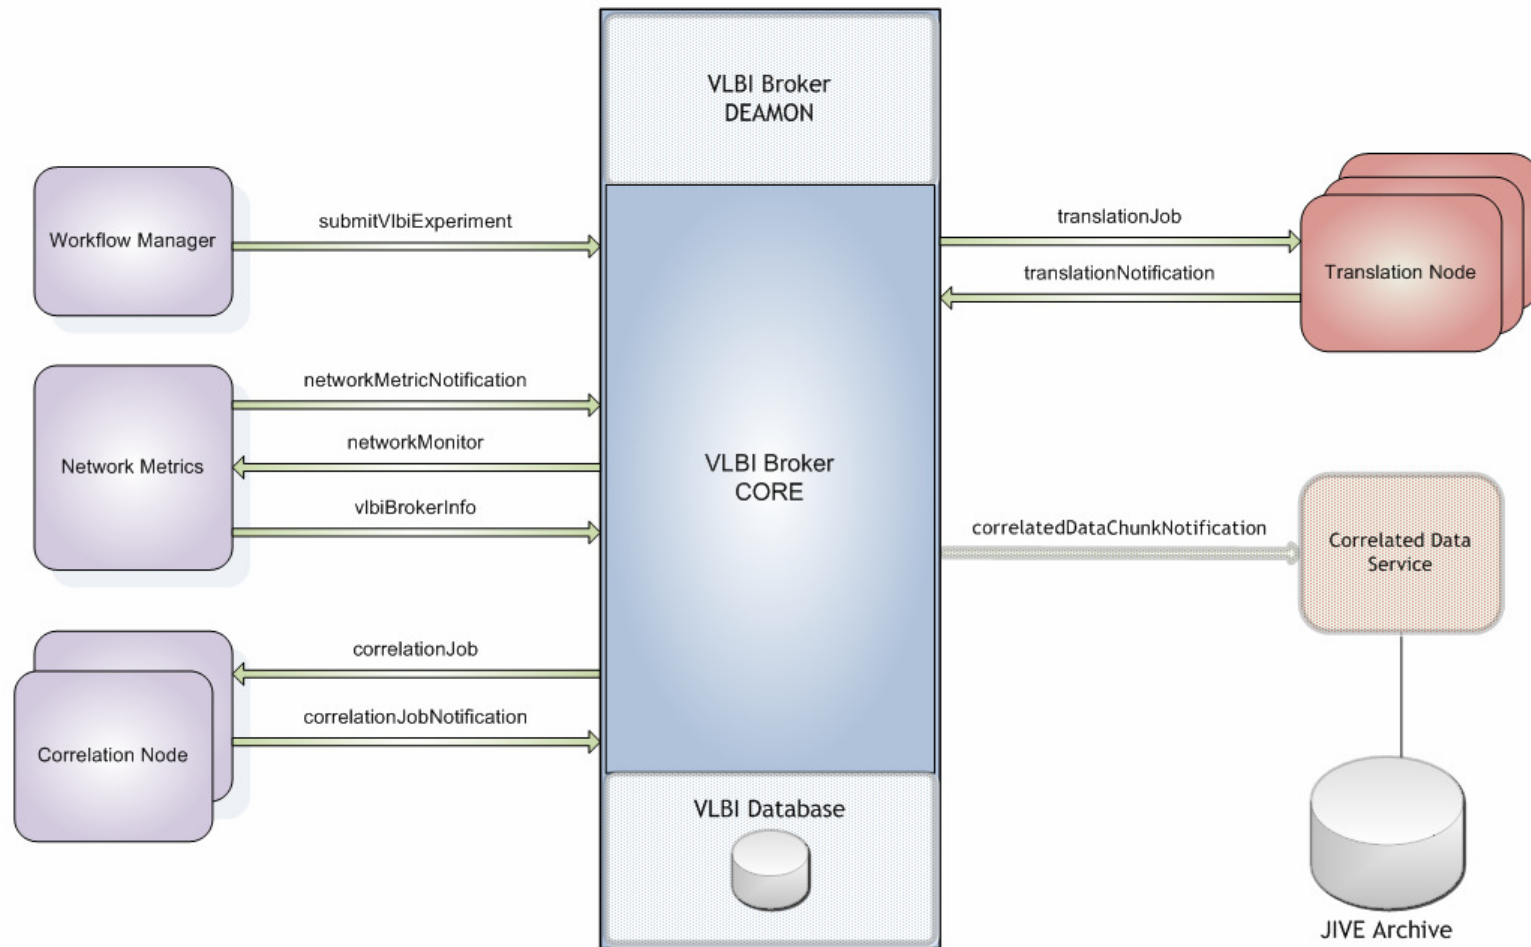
VLBI Broker DEAMON

Workflow Manager

submitVlbiExperiment

translationJob

translationNotification

Translation Node

Network Metrics

networkMetricNotification

networkMonitor

vlbiBrokerInfo

VLBI Broker CORE

correlatedDataChunkNotification

Correlated Data Service

Correlation Node

correlationJob

correlationJobNotification

VLBI Database

JIVE Archive